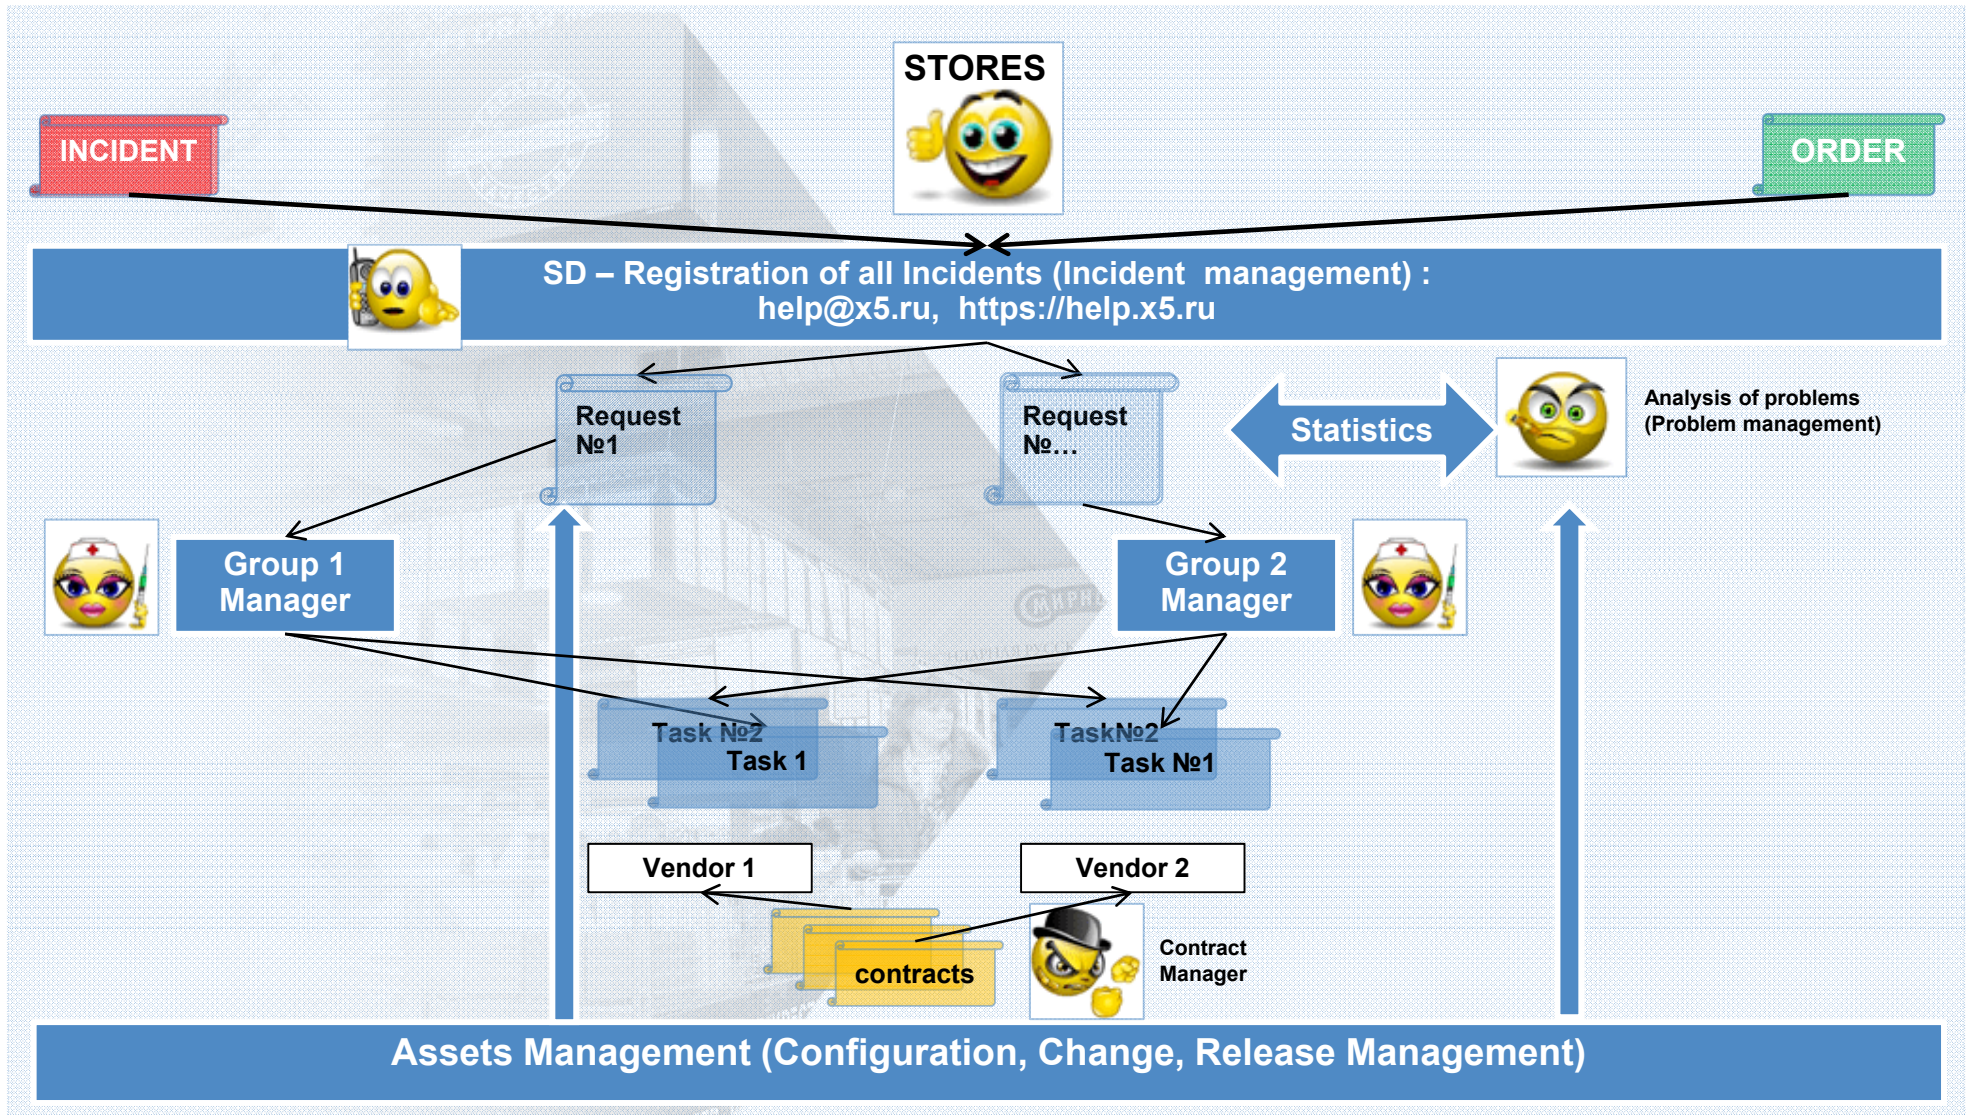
STORES

INCIDENT

ORDER

SD – Registration of all Incidents (Incident management) : help@x5.ru, https://help.x5.ru

Request №1

Request №…

Statistics

Analysis of problems (Problem management)

Group 1 Manager

Group 2 Manager

Task №2

Task 1

Task№2

Task №1

Vendor 1

Vendor 2

contracts

Contract Manager

Assets Management (Configuration, Change, Release Management)